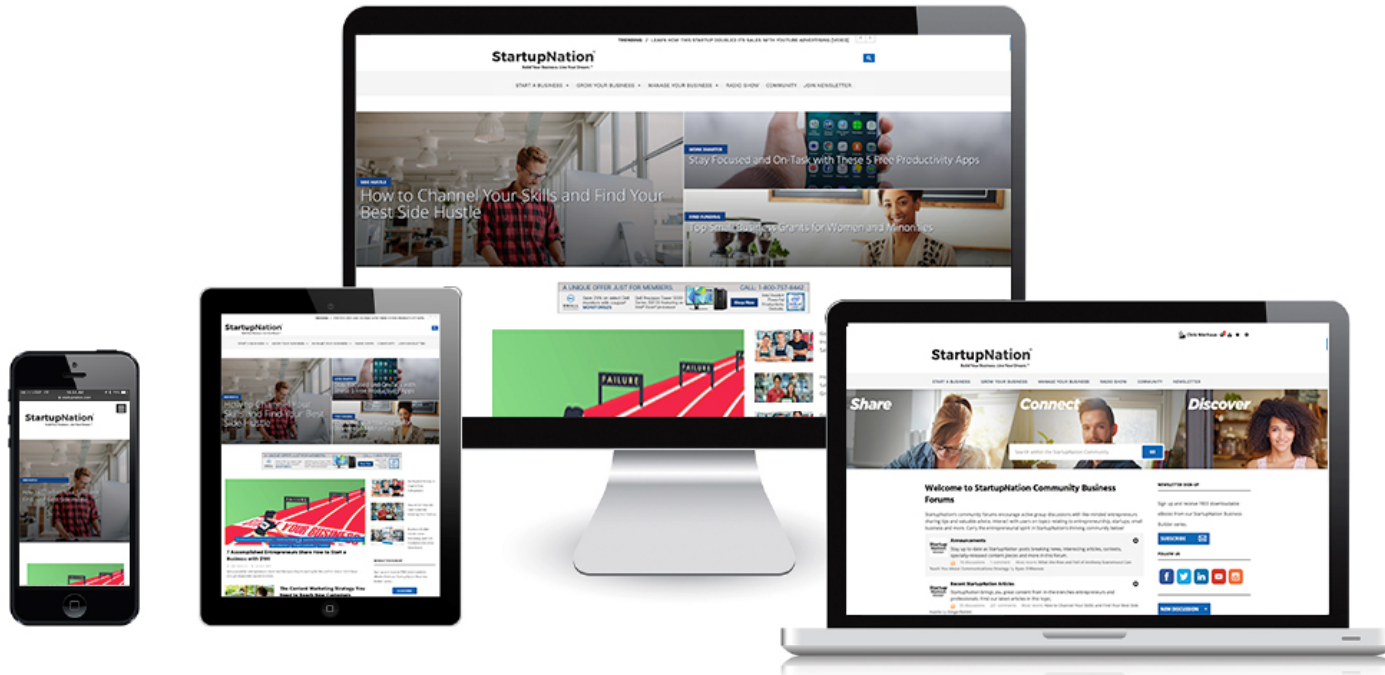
TRENDING LEARN HOW THIS STARTUP DOUBLED ITS SALES WITH YOUTUBE ADVERTISING [VIDEO]

StartupNation
Build Your Business. Live Your Dreams.

START A BUSINESS GROW YOUR BUSINESS MANAGE YOUR BUSINESS RADIO SHOW COMMUNITY JOIN NEWSLETTER

SIDE HUSTLE
How to Channel Your Skills and Find Your Best Side Hustle

WORK SMARTER
Stay Focused and On-Task with These 5 Free Productivity Apps

FIND FUNDING
Top Small Business Grants for Women and Minorities

A UNIQUE OFFER JUST FOR MEMBERS. CALL: 1-800-757-8442

Shop Now

FAILURE FAILURE FAILURE

StartupNation

How to Channel Your Skills and Find Your Best Side Hustle

7 Accomplished Entrepreneurs Share How to Start a Business with $100

The Content Marketing Strategy You Need to Reach New Customers

StartupNation

StartupNation
Build Your Business. Live Your Dreams.

START A BUSINESS GROW YOUR BUSINESS MANAGE YOUR BUSINESS RADIO SHOW COMMUNITY NEWSLETTER

Share Connect Discover

Search within the StartupNation Community

Welcome to StartupNation Community Business Forums

Announcements

Recent StartupNation Articles

NEWSLETTER SIGN-UP

SUBSCRIBE

FOLLOW US

NEW DISCUSSION